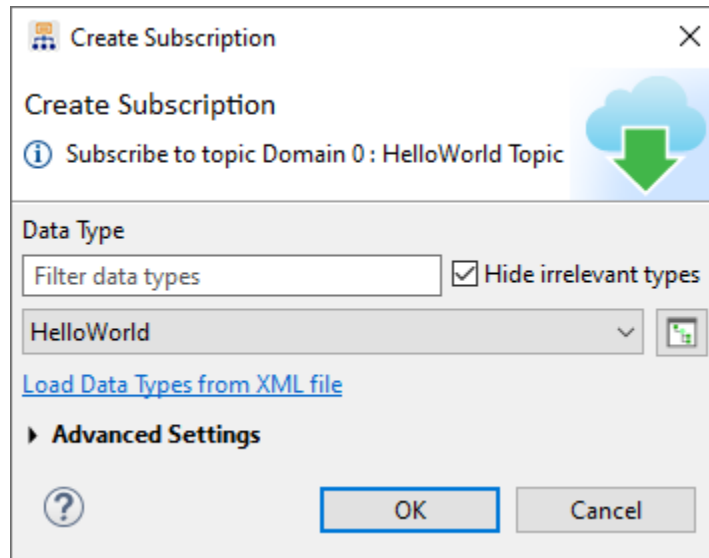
Create Subscription

Create Subscription

ⓘ Subscribe to topic Domain 0 : HelloWorld Topic

Data Type

Filter data types

Hide irrelevant types

HelloWorld

Load Data Types from XML file

Advanced Settings

?

OK

Cancel